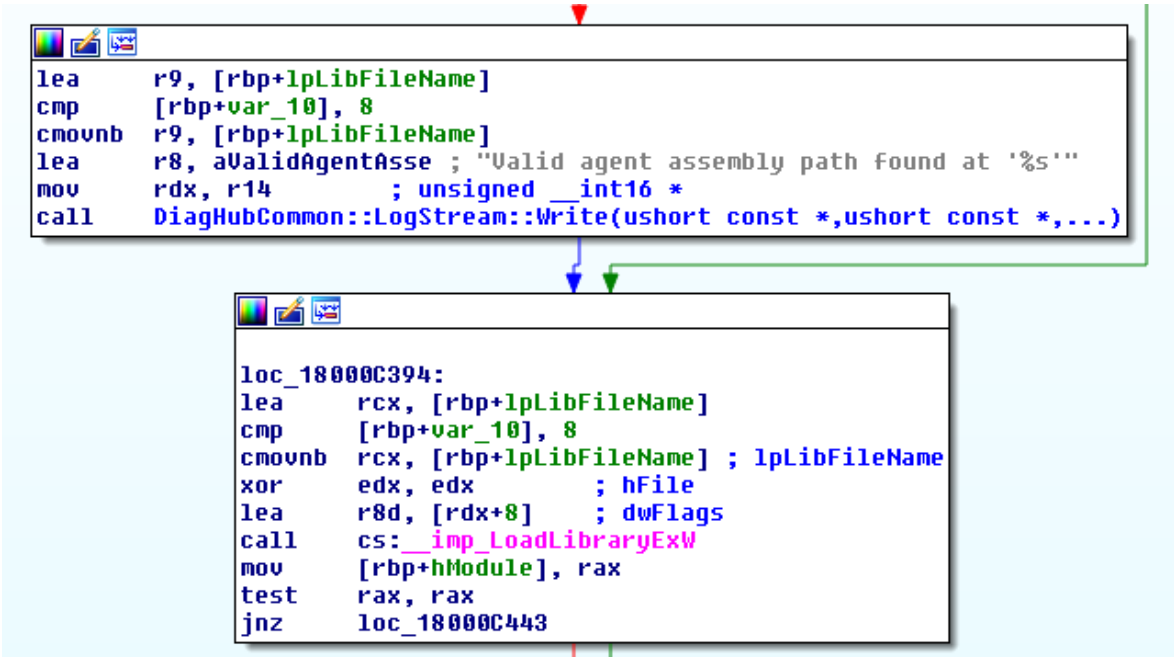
lea r9, [rbp+lpLibFileName]
cmp [rbp+var_10], 8
cmovnb r9, [rbp+lpLibFileName]
lea r8, aValidAgentAsse ; "Valid agent assembly path found at '%s'"
mov rdx, r14 ; unsigned __int16 *
call DiagHubCommon::LogStream::Write(ushort const *,ushort const *,...)

loc_18000C394:
lea rcx, [rbp+lpLibFileName]
cmp [rbp+var_10], 8
cmovnb rcx, [rbp+lpLibFileName] ; lpLibFileName
xor edx, edx ; hFile
lea r8d, [rdx+8] ; dwFlags
call cs:__imp_LoadLibraryExW
mov [rbp+hModule], rax
test rax, rax
jnz loc_18000C443